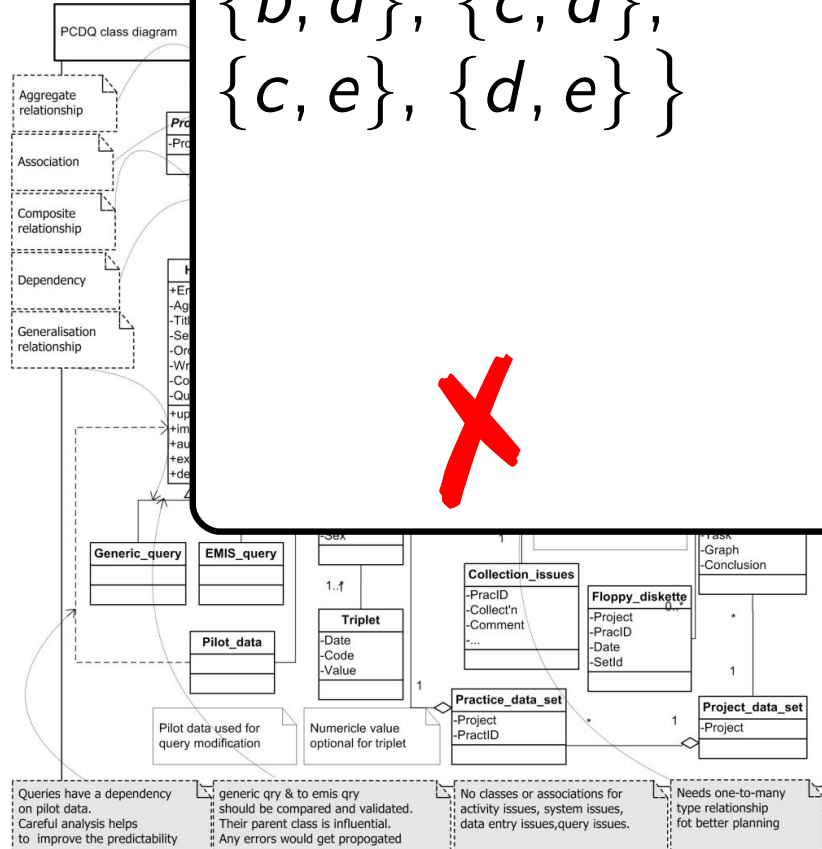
PCDQ class diagram

$\{b, d\}, \{c, d\},$
$\{c, e\}, \{d, e\}\}$

Aggregate relationship

Association

Composite relationship

Dependency

Generalisation relationship

Pro
-Pro

H
+En
-Ag
-Titl
-Se
-Ord
-Wr
-Co
-Qu
+up
+im
+au
+ex
+de

Generic_query

EMIS_query

-Sex

1..1

Triplet
-Date
-Code
-Value

Pilot_data

1

Collection_issues
-PracID
-Collect'n
-Comment
-...

Floppy_diskette
-Project
-PracID
-Date
-SetId

0..*

-Task
-Graph
-Conclusion

*

1

Practice_data_set
-Project
-PractID

*

1

Project_data_set
-Project

1

Pilot data used for query modification

Numericle value optional for triplet

Queries have a dependency on pilot data. Careful analysis helps to improve the predictability

generic qry & to emis qry should be compared and validated. Their parent class is influential. Any errors would get propogated

No classes or associations for activity issues, system issues, data entry issues,query issues.

Needs one-to-many type relationship fot better planning